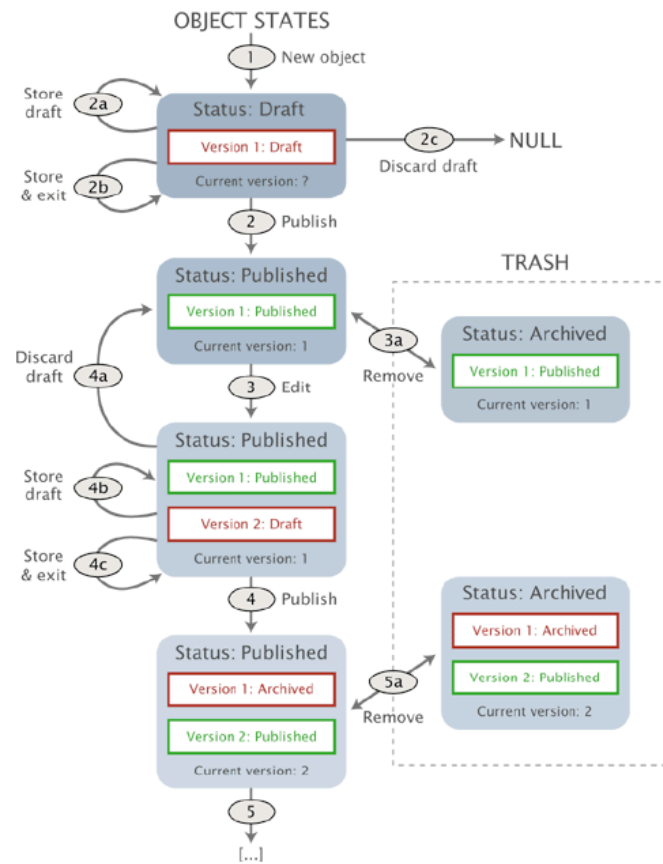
OBJECT STATES

1 New object

Store draft 2a

Store & exit 2b

Status: Draft
Version 1: Draft
Current version: ?

2c NULL
Discard draft

2 Publish

TRASH

Status: Published
Version 1: Published
Current version: 1

3a
Remove

Status: Archived
Version 1: Published
Current version: 1

Discard draft 4a

3 Edit

Status: Published
Version 1: Published
Version 2: Draft
Current version: 1

Store draft 4b

Store & exit 4c

4 Publish

Status: Archived
Version 1: Archived
Version 2: Published
Current version: 2

5a
Remove

Status: Published
Version 1: Archived
Version 2: Published
Current version: 2

5

[...]